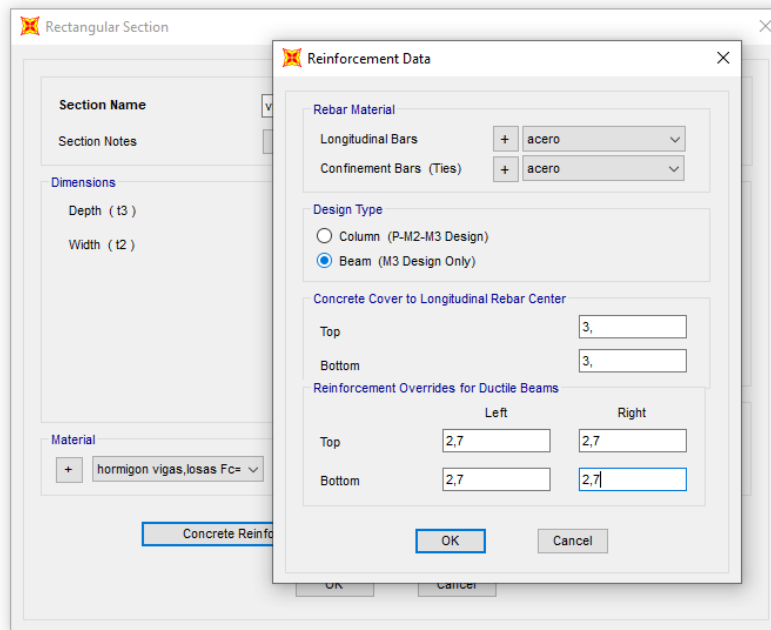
Rectangular Section

Section Name
v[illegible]

Section Notes

Dimensions

Depth ( t3 )

Width ( t2 )

Material

+ hormigon vigas,losas Fc=

Concrete Reinfo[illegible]

OK Cancel

Reinforcement Data

Rebar Material

Longitudinal Bars + acero

Confinement Bars (Ties) + acero

Design Type

Column (P-M2-M3 Design)

Beam (M3 Design Only)

Concrete Cover to Longitudinal Rebar Center

Top 3,

Bottom 3,

Reinforcement Overrides for Ductile Beams

| | Left | Right |
|---|---|---|
| Top | 2,7 | 2,7 |
| Bottom | 2,7 | 2,7 |

OK Cancel